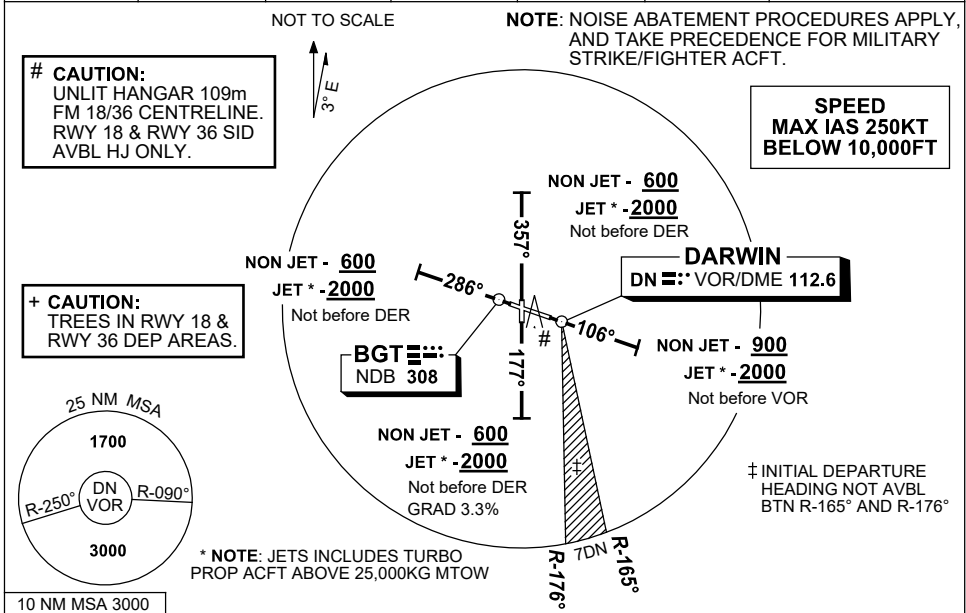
NOT TO SCALE

3° E

NOTE: NOISE ABATEMENT PROCEDURES APPLY, AND TAKE PRECEDENCE FOR MILITARY STRIKE/FIGHTER ACFT.

# CAUTION:
UNLIT HANGAR 109m FM 18/36 CENTRELINE. RWY 18 & RWY 36 SID AVBL HJ ONLY.

SPEED
MAX IAS 250KT
BELOW 10,000FT

NON JET - 600
JET * -2000
Not before DER

357°

DARWIN
DN VOR/DME 112.6

NON JET - 600
JET * -2000
Not before DER

286°

+ CAUTION:
TREES IN RWY 18 & RWY 36 DEP AREAS.

BGT
NDB 308

#

106°

NON JET - 900
JET * -2000
Not before VOR

177°

25 NM MSA

1700

DN VOR

R-250°

R-090°

3000

NON JET - 600
JET * -2000
Not before DER
GRAD 3.3%

‡

‡ INITIAL DEPARTURE HEADING NOT AVBL BTN R-165° AND R-176°

* NOTE: JETS INCLUDES TURBO PROP ACFT ABOVE 25,000KG MTOW

7DN

R-176°

R-165°

10 NM MSA 3000